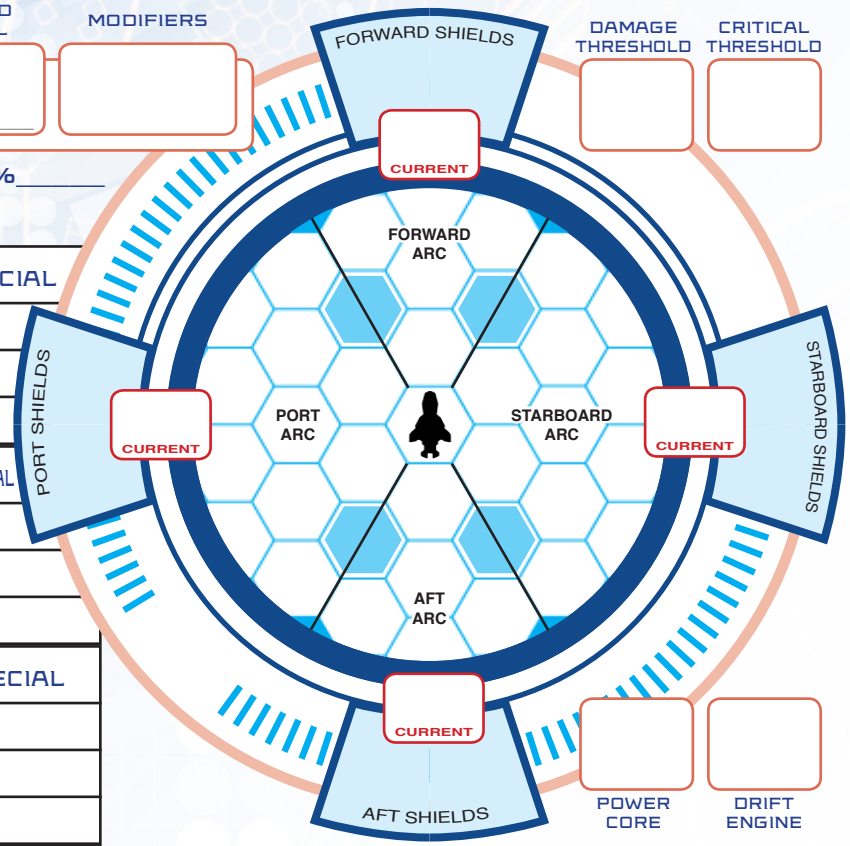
MODIFIERS

%

CIAL

AL

ECIAL

FORWARD SHIELDS

CURRENT

DAMAGE THRESHOLD

CRITICAL THRESHOLD

FORWARD ARC

PORT SHIELDS

CURRENT

PORT ARC

STARBOARD ARC

CURRENT

STARBOARD SHIELDS

AFT ARC

CURRENT

AFT SHIELDS

POWER CORE

DRIFT ENGINE